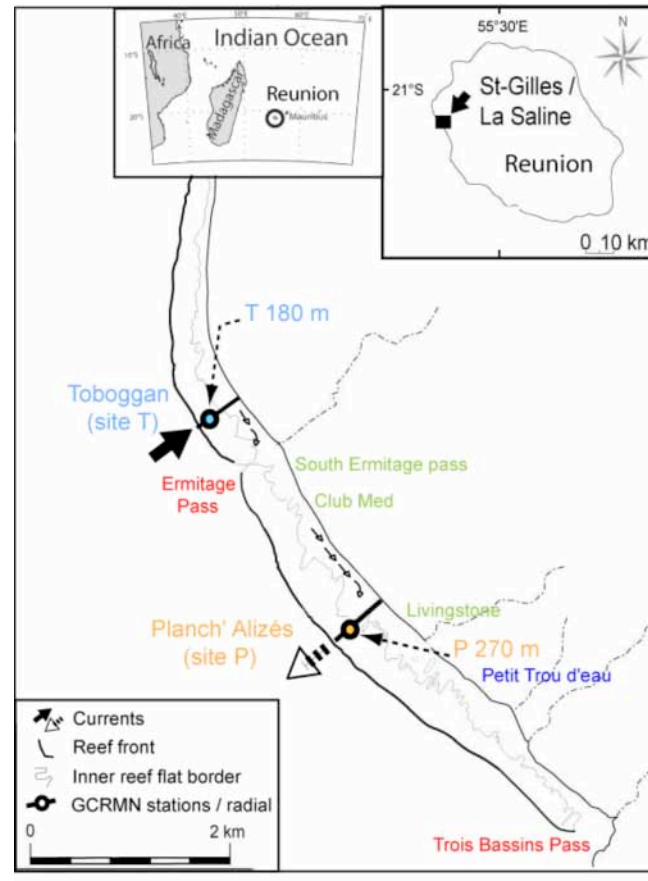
Africa
Indian Ocean
Madagascar
Reunion
Mauritius

55°30'E
N
21°S
St-Gilles / La Saline
Reunion
0 10 km

T 180 m
Toboggan (site T)
Ermitage Pass
South Ermitage pass
Club Med
Livingstone
Planch' Alizés (site P)
P 270 m
Petit Trou d'eau
Trois Bassins Pass

Currents
Reef front
Inner reef flat border
GCRMN stations / radial
0
2 km